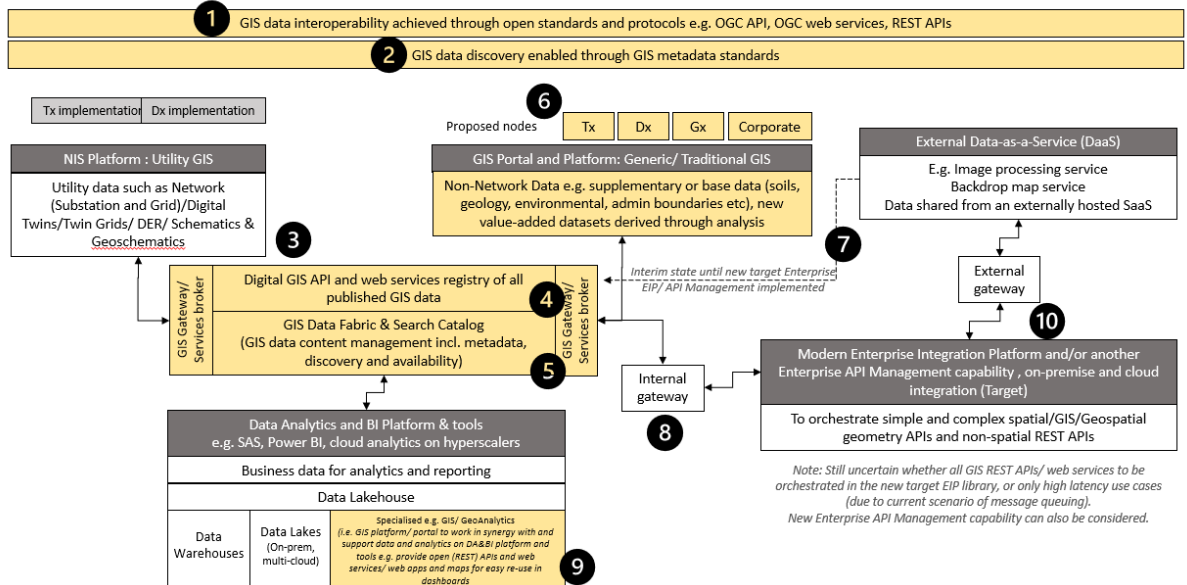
1 GIS data interoperability achieved through open standards and protocols e.g. OGC API, OGC web services, REST APIs

2 GIS data discovery enabled through GIS metadata standards

Tx implementation | Dx implementation

6

Proposed nodes | Tx | Dx | Gx | Corporate

NIS Platform : Utility GIS

Utility data such as Network (Substation and Grid)/Digital Twins/Twin Grids/ DER/ Schematics & Geoschematics

GIS Portal and Platform: Generic/ Traditional GIS

Non-Network Data e.g. supplementary or base data (soils, geology, environmental, admin boundaries etc), new value-added datasets derived through analysis

External Data-as-a-Service (DaaS)

E.g. Image processing service
Backdrop map service
Data shared from an externally hosted SaaS

3

7

GIS Gateway/ Services broker

Digital GIS API and web services registry of all published GIS data

4

GIS Data Fabric & Search Catalog (GIS data content management incl. metadata, discovery and availability)

5

GIS Gateway/ Services broker

Interim state until new target Enterprise EIP/ API Management implemented

External gateway

10

Internal gateway

8

Modern Enterprise Integration Platform and/or another Enterprise API Management capability , on-premise and cloud integration (Target)

To orchestrate simple and complex spatial/GIS/Geospatial geometry APIs and non-spatial REST APIs

Data Analytics and BI Platform & tools e.g. SAS, Power BI, cloud analytics on hyperscalers

Business data for analytics and reporting

Data Lakehouse

Data Warehouses

Data Lakes (On-prem, multi-cloud)

Specialised e.g. GIS/ GeoAnalytics (i.e. GIS platform/ portal to work in synergy with and support data and analytics on DA&BI platform and tools e.g. provide open (REST) APIs and web services/ web apps and maps for easy re-use in dashboards

9

Note: Still uncertain whether all GIS REST APIs/ web services to be orchestrated in the new target EIP library, or only high latency use cases (due to current scenario of message queuing).
New Enterprise API Management capability can also be considered.